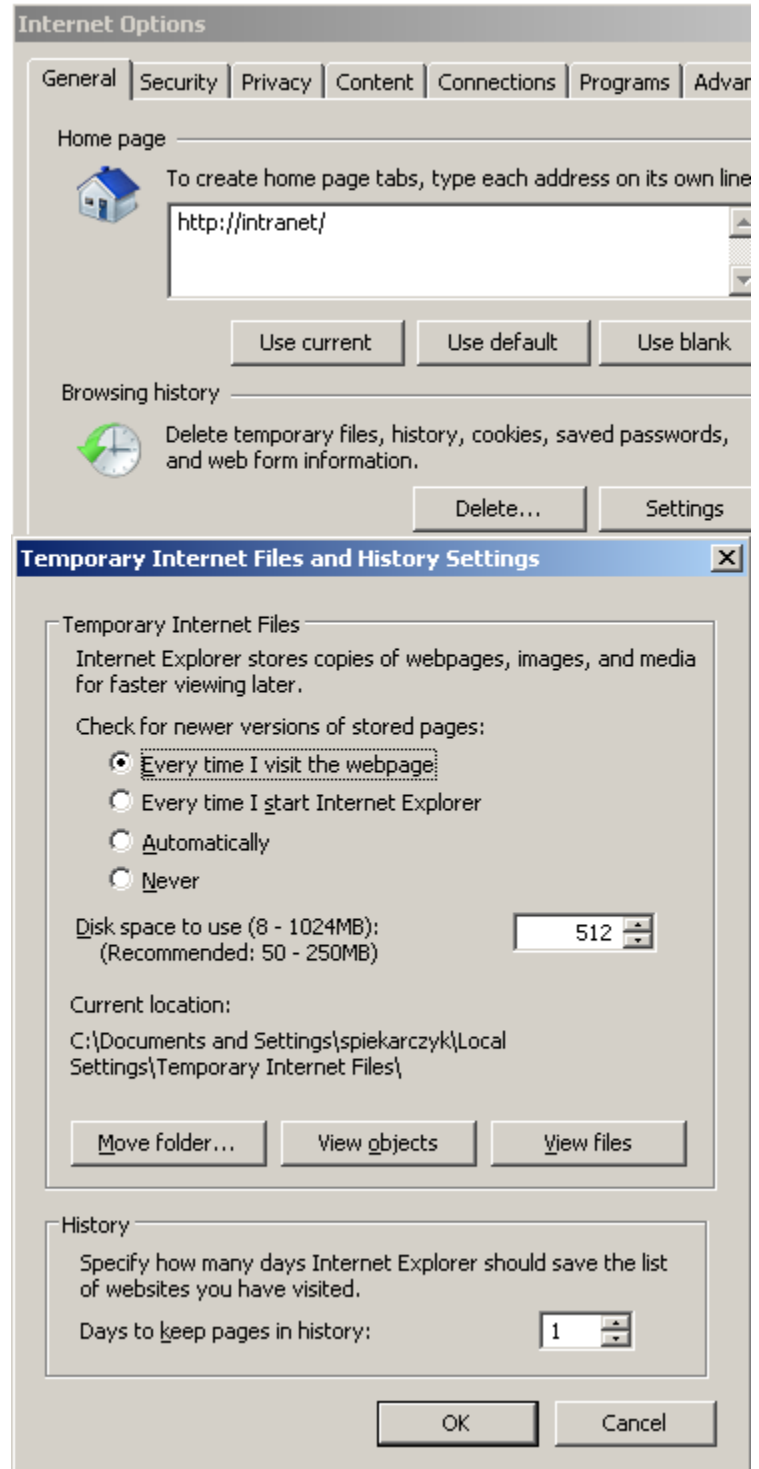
Internet Options

General | Security | Privacy | Content | Connections | Programs | Advan

Home page

To create home page tabs, type each address on its own line

http://intranet/

Use current | Use default | Use blank

Browsing history

Delete temporary files, history, cookies, saved passwords, and web form information.

Delete... | Settings

Temporary Internet Files and History Settings

Temporary Internet Files

Internet Explorer stores copies of webpages, images, and media for faster viewing later.

Check for newer versions of stored pages:

Every time I visit the webpage

Every time I start Internet Explorer

Automatically

Never

Disk space to use (8 - 1024MB):
(Recommended: 50 - 250MB)

512

Current location:

C:\Documents and Settings\spiekarczyk\Local Settings\Temporary Internet Files\

Move folder... | View objects | View files

History

Specify how many days Internet Explorer should save the list of websites you have visited.

Days to keep pages in history:

1

OK | Cancel